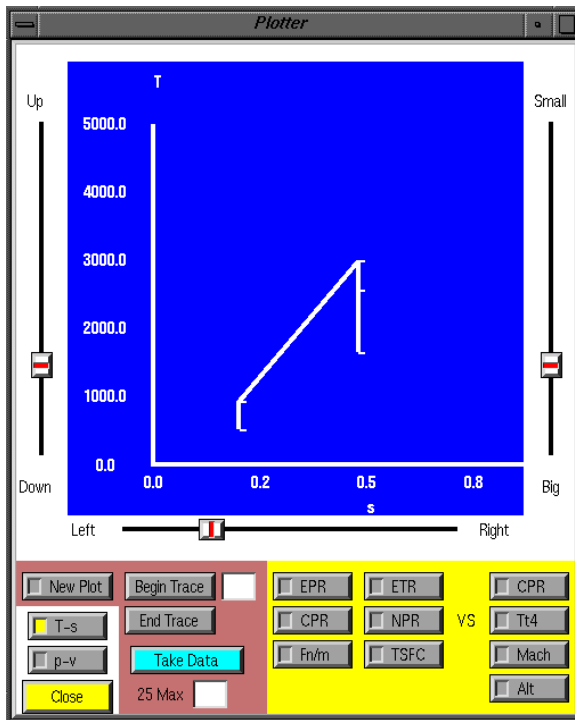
Plotter

Up

Down

Small

Big

T

5000.0

4000.0

3000.0

2000.0

1000.0

0.0

0.0

0.2

0.4

0.6

0.8

s

Left

Right

New Plot

Begin Trace

End Trace

T-s

p-v

Take Data

Close

25 Max

EPR

ETR

CPR

NPR

Fn/m

TSFC

VS

CPR

Tt4

Mach

Alt